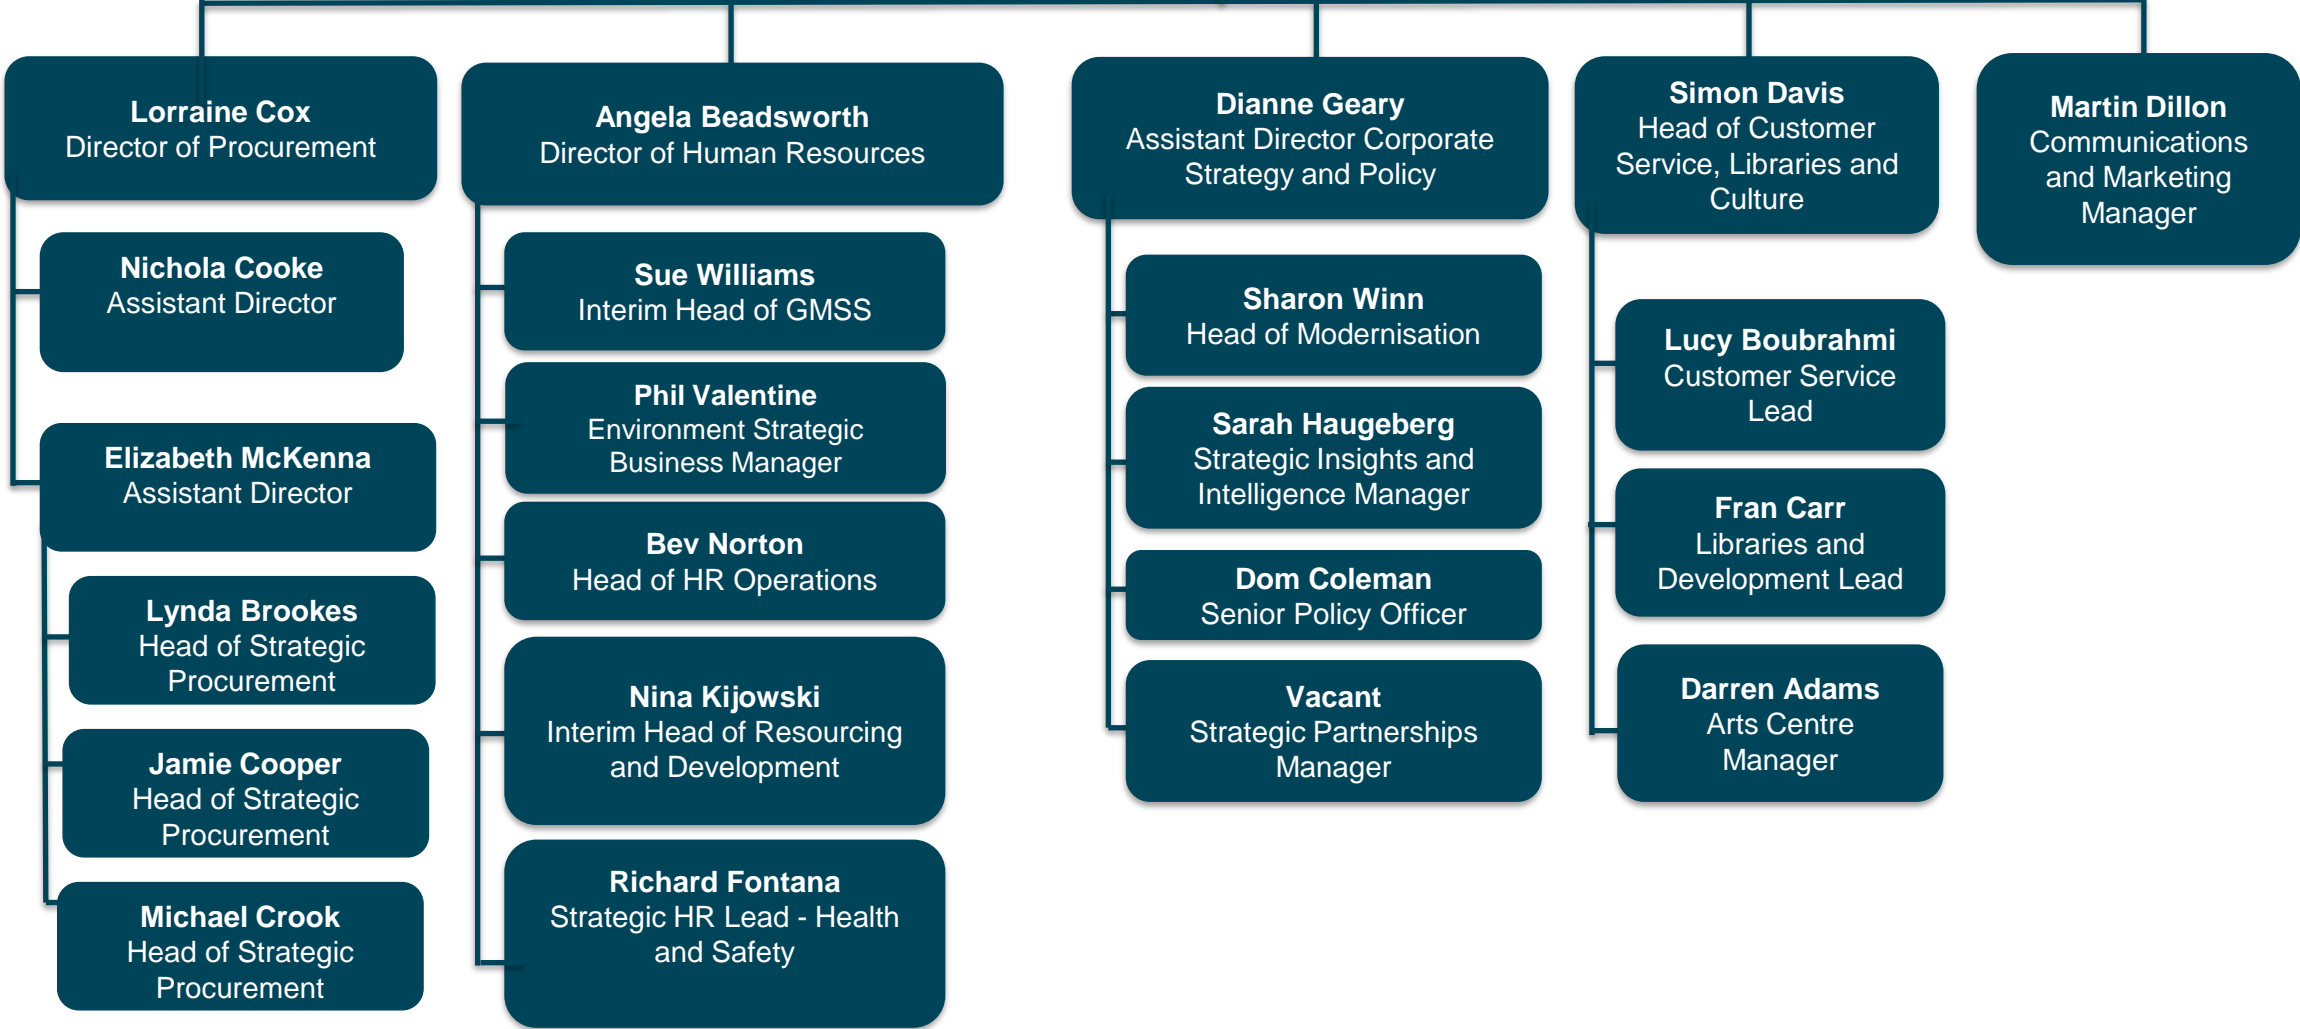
Lorraine Cox
Director of Procurement

Nichola Cooke
Assistant Director

Elizabeth McKenna
Assistant Director

Lynda Brookes
Head of Strategic Procurement

Jamie Cooper
Head of Strategic Procurement

Michael Crook
Head of Strategic Procurement

Angela Beadsworth
Director of Human Resources

Sue Williams
Interim Head of GMSS

Phil Valentine
Environment Strategic Business Manager

Bev Norton
Head of HR Operations

Nina Kijowski
Interim Head of Resourcing and Development

Richard Fontana
Strategic HR Lead - Health and Safety

Dianne Geary
Assistant Director Corporate Strategy and Policy

Sharon Winn
Head of Modernisation

Sarah Haugeberg
Strategic Insights and Intelligence Manager

Dom Coleman
Senior Policy Officer

Vacant
Strategic Partnerships Manager

Simon Davis
Head of Customer Service, Libraries and Culture

Lucy Boubrahmi
Customer Service Lead

Fran Carr
Libraries and Development Lead

Darren Adams
Arts Centre Manager

Martin Dillon
Communications and Marketing Manager